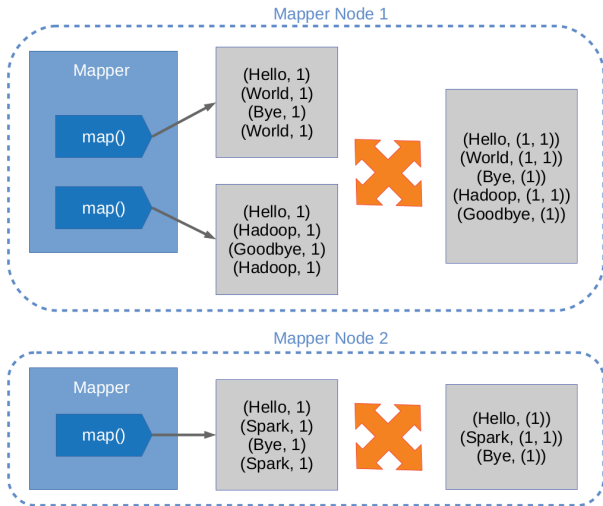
Mapper Node 1

Mapper

map()

map()

(Hello, 1)
(World, 1)
(Bye, 1)
(World, 1)

(Hello, 1)
(Hadoop, 1)
(Goodbye, 1)
(Hadoop, 1)

(Hello, (1, 1))
(World, (1, 1))
(Bye, (1))
(Hadoop, (1, 1))
(Goodbye, (1))

Mapper Node 2

Mapper

map()

(Hello, 1)
(Spark, 1)
(Bye, 1)
(Spark, 1)

(Hello, (1))
(Spark, (1, 1))
(Bye, (1))